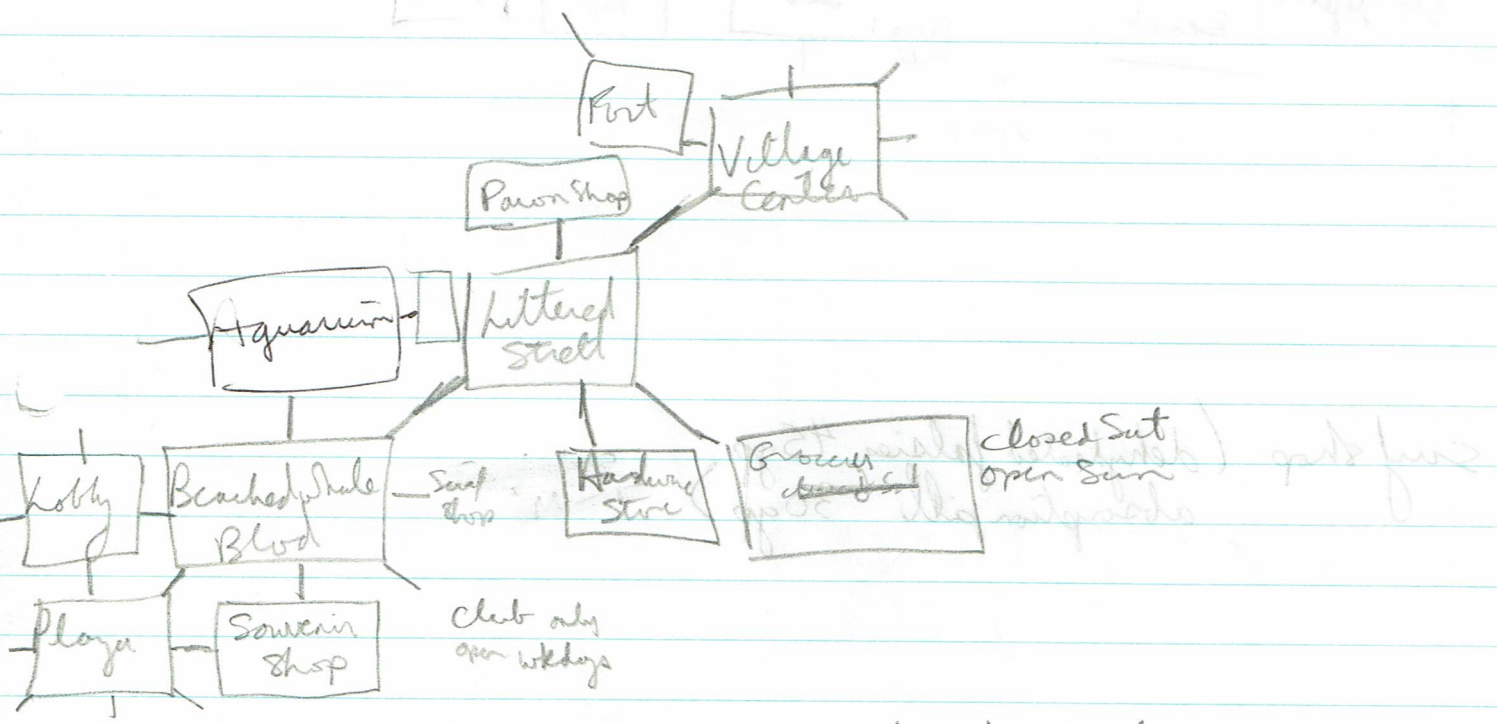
Port

Village Center

Pawn Shop

Aquarium

Littered Street

Lobby

Beached Whale Blvd

Surf Shop

Hardware Store

Grocery ~~closed Sat~~

Closed Sat
Open Sun

Plaza

Souvenir Shop

Club only
open wkdays